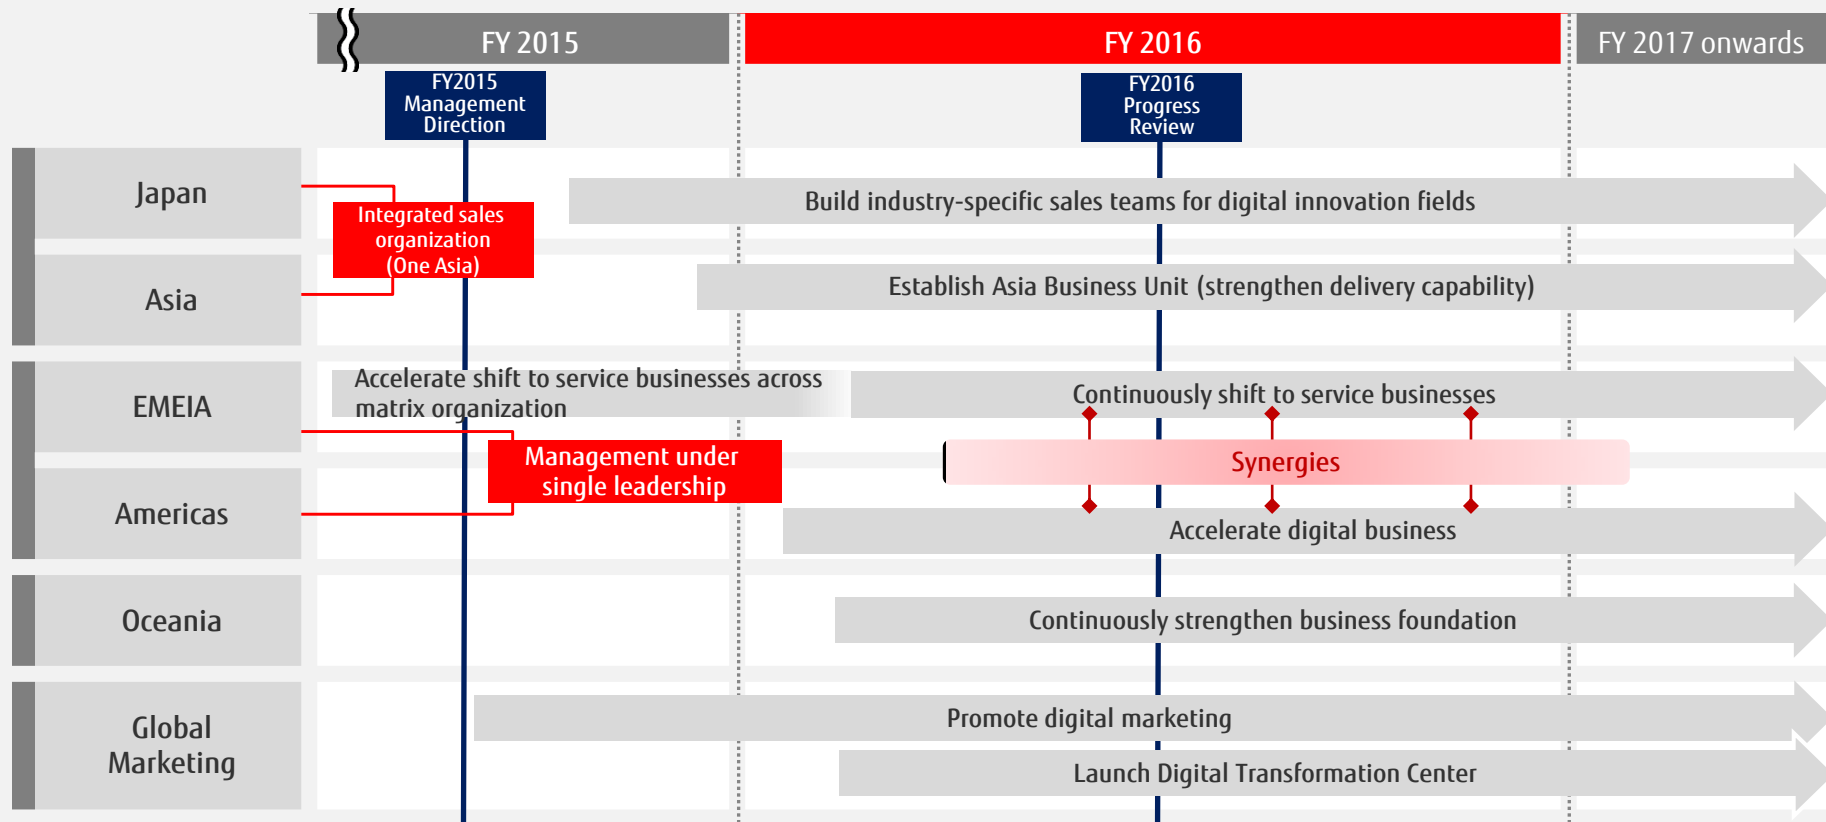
FY 2015

FY 2016

FY 2017 onwards

FY2015 Management Direction

FY2016 Progress Review

Japan

Asia

EMEIA

Americas

Oceania

Global Marketing

Integrated sales organization (One Asia)

Build industry-specific sales teams for digital innovation fields

Establish Asia Business Unit (strengthen delivery capability)

Accelerate shift to service businesses across matrix organization

Continuously shift to service businesses

Management under single leadership

Synergies

Accelerate digital business

Continuously strengthen business foundation

Promote digital marketing

Launch Digital Transformation Center